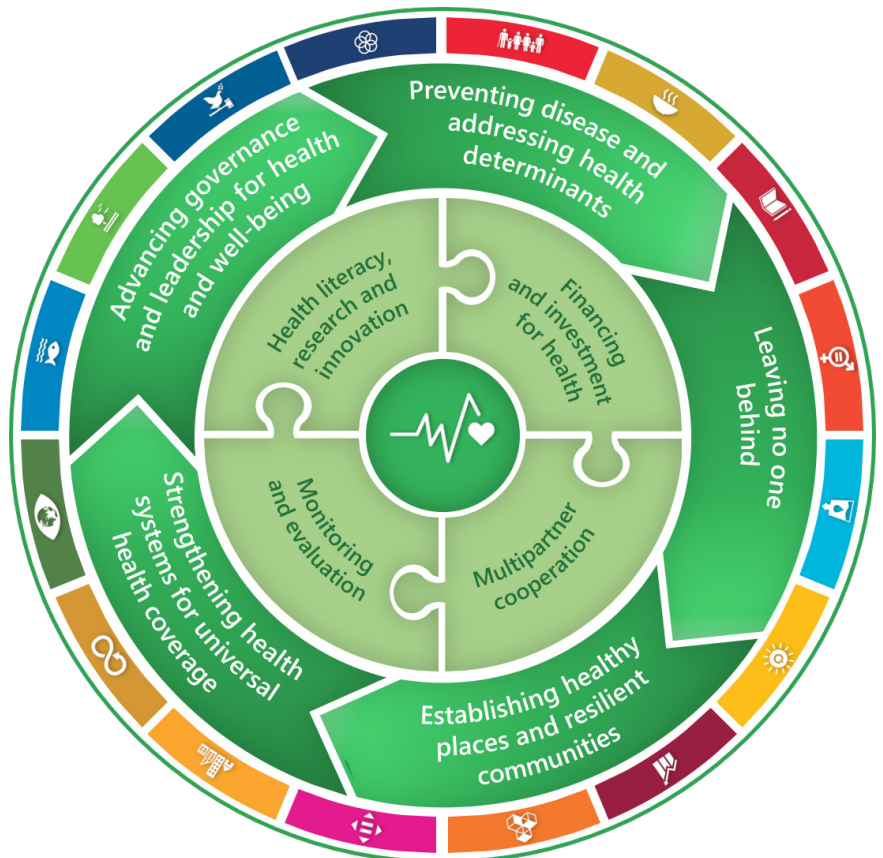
Preventing disease and addressing health determinants

Leaving no one behind

Establishing healthy places and resilient communities

Strengthening health systems for universal health coverage

Advancing governance and leadership for health and well-being

Health literacy, research and innovation

Financing and investment for health

Monitoring and evaluation

Multipartner cooperation